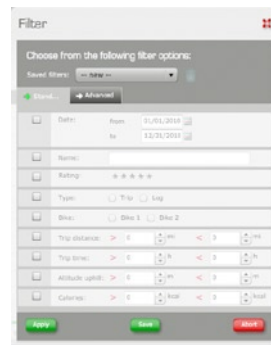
Filter

Choose from the following filter options:

Saved filters: -- New --

Stand... Advanced

Date: from 01/01/2010 to 12/31/2010

Name:

Rating:

Type: Trip Log

Bike: Bike 1 Bike 2

Trip distance: > 0 mi < 0 mi

Trip time: > 0 h < 0 h

Altitude uphill: > 0 m < 0 m

Calories: > 0 kcal < 0 kcal

Apply Save Abort